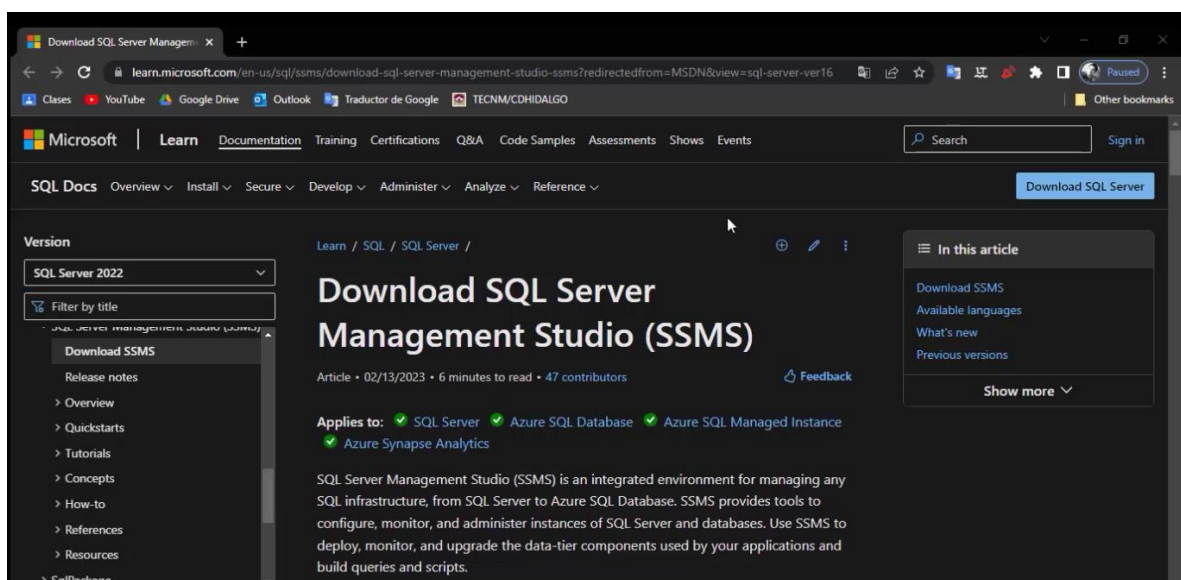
Download SQL Server Managem ×
+
learn.microsoft.com/en-us/sql/ssms/download-sql-server-management-studio-ssms?redirectedfrom=MSDN&view=sql-server-ver16
Paused
Clases YouTube Google Drive Outlook Traductor de Google TECNM/CDHIDALGO
Other bookmarks
Microsoft | Learn Documentation Training Certifications Q&A Code Samples Assessments Shows Events
Search
Sign in
SQL Docs Overview Install Secure Develop Administer Analyze Reference
Download SQL Server

Version
SQL Server 2022
Filter by title
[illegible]
Download SSMS
Release notes
> Overview
> Quickstarts
> Tutorials
> Concepts
> How-to
> References
> Resources
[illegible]

Learn / SQL / SQL Server /

# Download SQL Server Management Studio (SSMS)

Article • 02/13/2023 • 6 minutes to read • 47 contributors
Feedback

Applies to: SQL Server Azure SQL Database Azure SQL Managed Instance Azure Synapse Analytics

SQL Server Management Studio (SSMS) is an integrated environment for managing any SQL infrastructure, from SQL Server to Azure SQL Database. SSMS provides tools to configure, monitor, and administer instances of SQL Server and databases. Use SSMS to deploy, monitor, and upgrade the data-tier components used by your applications and build queries and scripts.

In this article
Download SSMS
Available languages
What's new
Previous versions
Show more